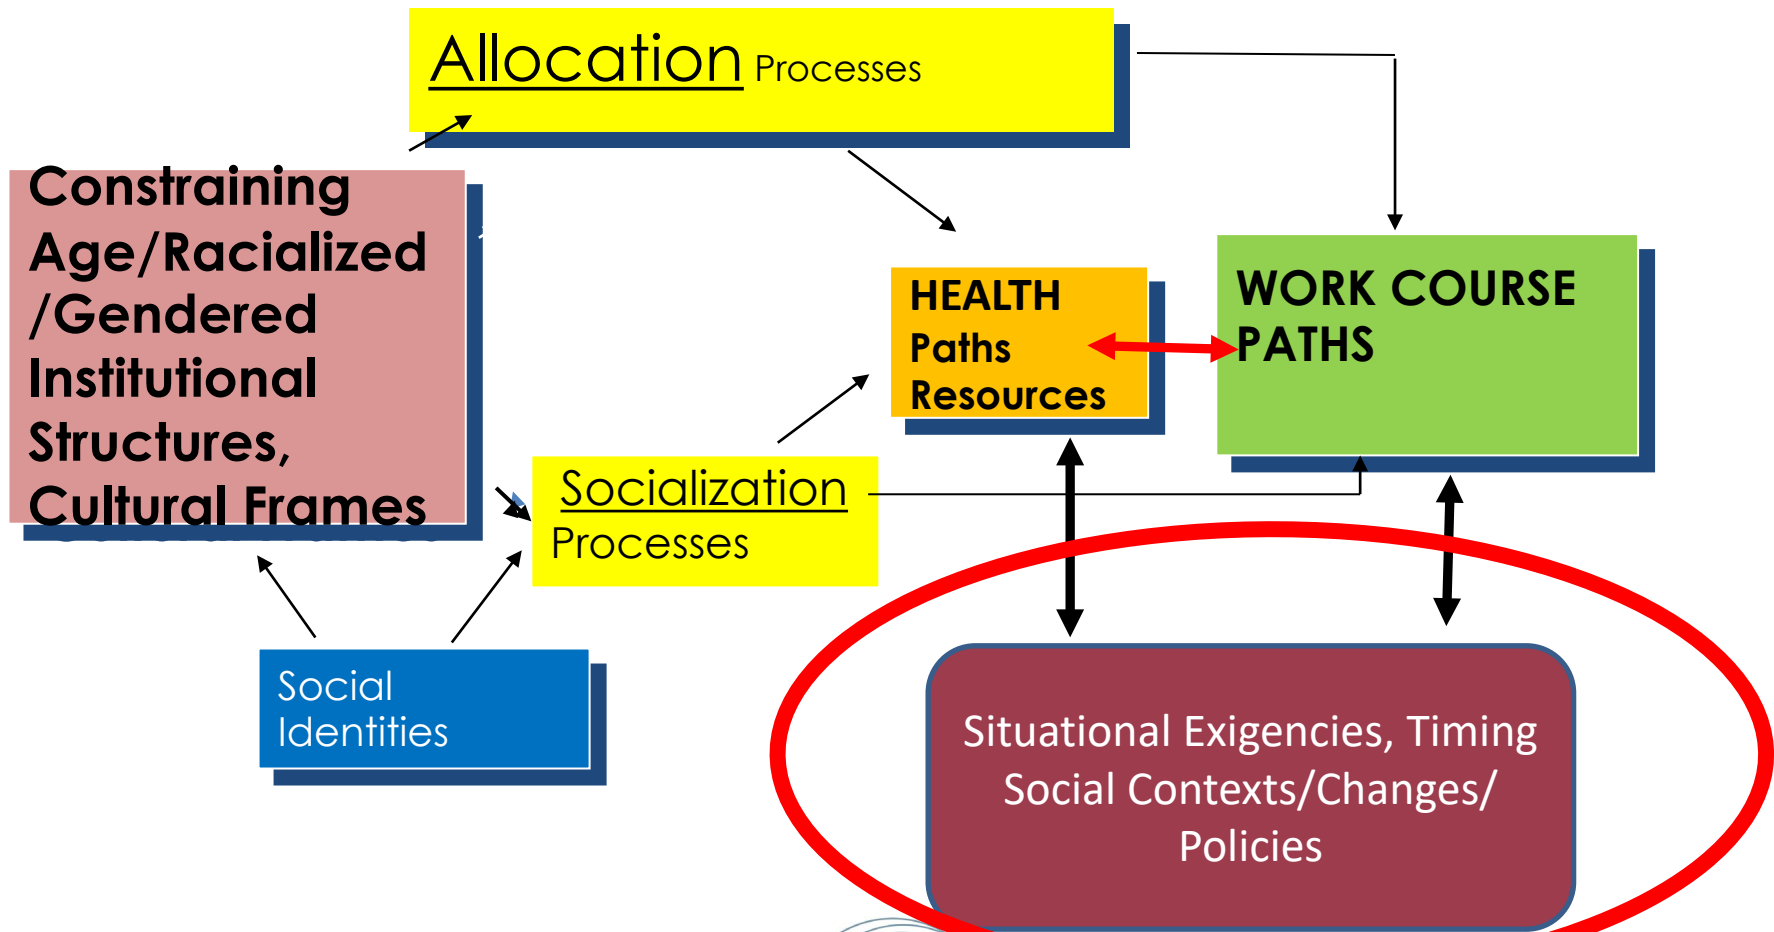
Allocation Processes

Constraining Age/Racialized /Gendered Institutional Structures, Cultural Frames

HEALTH Paths Resources

WORK COURSE PATHS

Socialization Processes

Social Identities

Situational Exigencies, Timing Social Contexts/Changes/ Policies